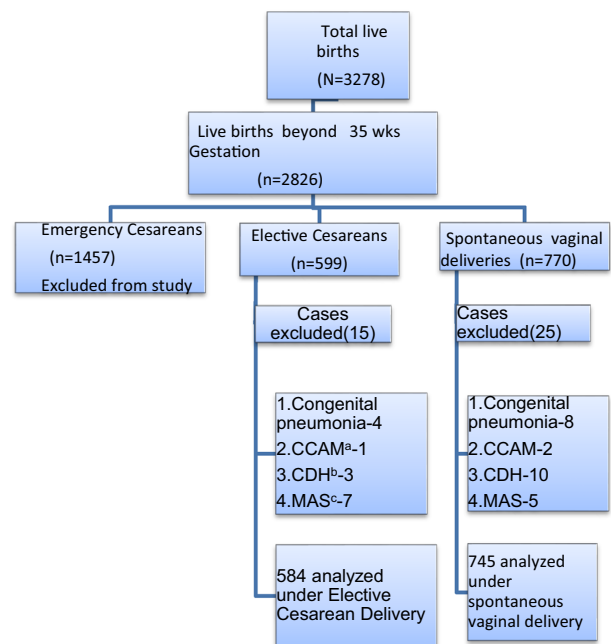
Total live births
(N=3278)

Live births beyond 35 wks Gestation
(n=2826)

Emergency Cesareans
(n=1457)
Excluded from study

Elective Cesareans
(n=599)

Cases excluded(15)

1.Congenital pneumonia-4
2.CCAM$^a$-1
3.CDH$^b$-3
4.MAS$^c$-7

584 analyzed under Elective Cesarean Delivery

Spontaneous vaginal deliveries (n=770)

Cases excluded(25)

1.Congenital pneumonia-8
2.CCAM-2
3.CDH-10
4.MAS-5

745 analyzed under spontaneous vaginal delivery